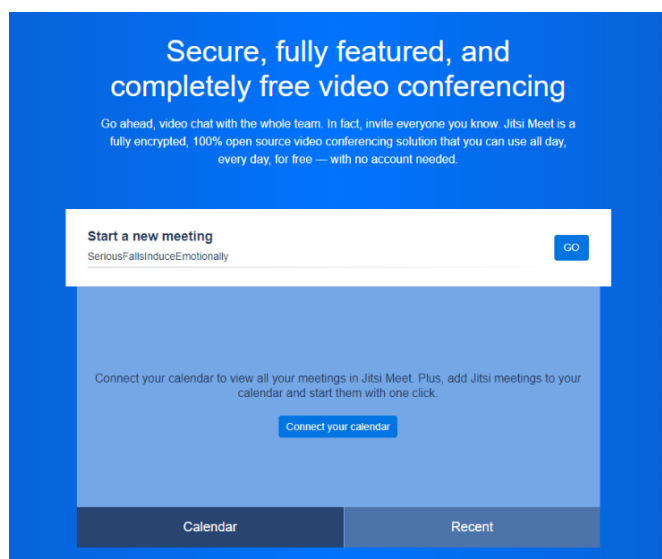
Secure, fully featured, and completely free video conferencing

Go ahead, video chat with the whole team. In fact, invite everyone you know. Jitsi Meet is a fully encrypted, 100% open source video conferencing solution that you can use all day, every day, for free — with no account needed.

Start a new meeting

SeriousFallsInduceEmotionally

GO

Connect your calendar to view all your meetings in Jitsi Meet. Plus, add Jitsi meetings to your calendar and start them with one click.

Connect your calendar

Calendar

Recent